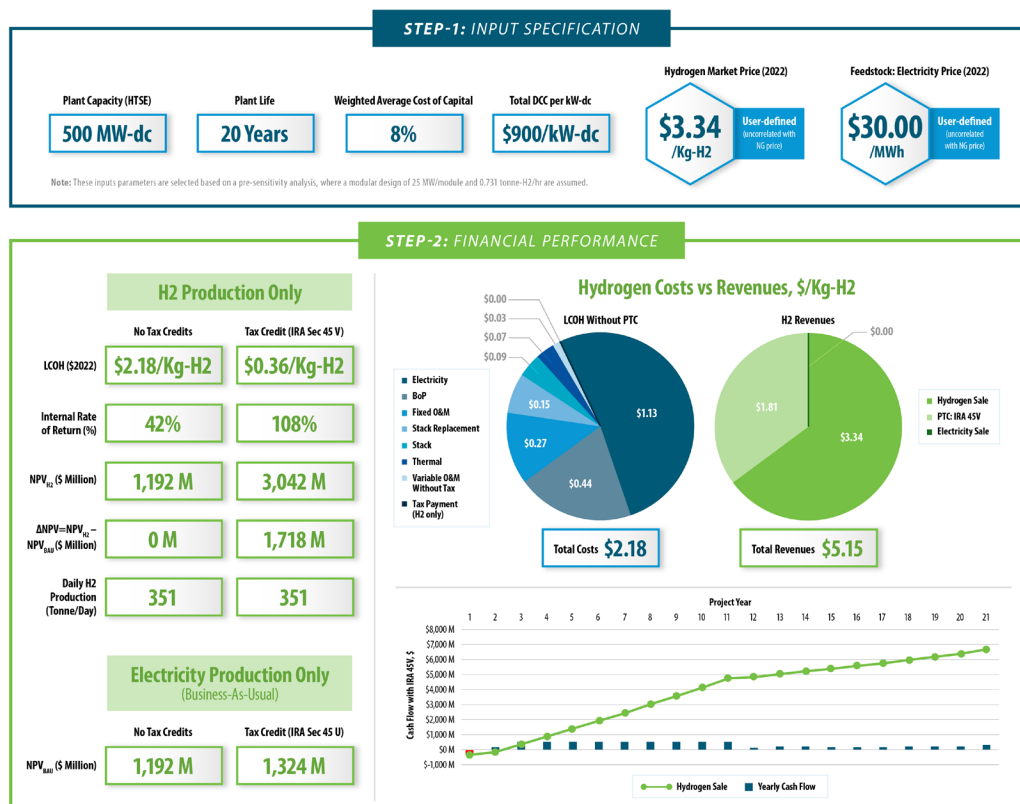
STEP-1: INPUT SPECIFICATION

Plant Capacity (HTSE)
500 MW-dc

Plant Life
20 Years

Weighted Average Cost of Capital
8%

Total DCC per kW-dc
$900/kW-dc

Hydrogen Market Price (2022)
$3.34 /Kg-H2
User-defined (uncorrelated with NG price)

Feedstock: Electricity Price (2022)
$30.00 /MWh
User-defined (uncorrelated with NG price)

Note: These inputs parameters are selected based on a pre-sensitivity analysis, where a modular design of 25 MW/module and 0.731 tonne-H2/hr are assumed.

STEP-2: FINANCIAL PERFORMANCE

H2 Production Only

| | No Tax Credits | Tax Credit (IRA Sec 45 V) |
|---|---|---|
| LCOH ($2022) | $2.18/Kg-H2 | $0.36/Kg-H2 |
| Internal Rate of Return (%) | 42% | 108% |
| $NPV_{H2}$ ($ Million) | 1,192 M | 3,042 M |
| $\Delta NPV = NPV_{H2} - NPV_{BAU}$ ($ Million) | 0 M | 1,718 M |
| Daily H2 Production (Tonne/Day) | 351 | 351 |

Electricity Production Only
(Business-As-Usual)

| | No Tax Credits | Tax Credit (IRA Sec 45 U) |
|---|---|---|
| $NPV_{BAU}$ ($ Million) | 1,192 M | 1,324 M |

Hydrogen Costs vs Revenues, $/Kg-H2

LCOH Without PTC
$0.00
$0.03
$0.07
$0.09
$0.15
$0.27
$0.44
$1.13

Electricity
BoP
Fixed O&M
Stack Replacement
Stack
Thermal
Variable O&M Without Tax
Tax Payment (H2 only)

Total Costs $2.18

H2 Revenues
$0.00
$1.81
$3.34

Hydrogen Sale
PTC: IRA 45V
Electricity Sale

Total Revenues $5.15

Project Year
1 2 3 4 5 6 7 8 9 10 11 12 13 14 15 16 17 18 19 20 21
Cash Flow with IRA 45V, $
$8,000 M
$7,000 M
$6,000 M
$5,000 M
$4,000 M
$3,000 M
$2,000 M
$1,000 M
$0 M
-$1,000 M

Hydrogen Sale
Yearly Cash Flow